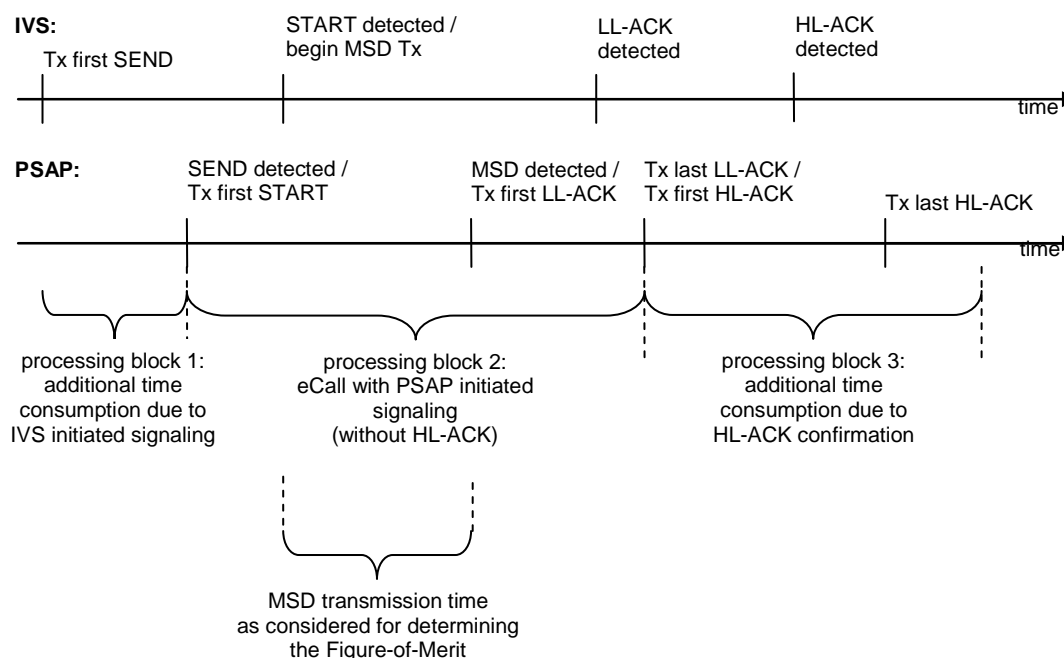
IVS:

Tx first SEND

START detected / begin MSD Tx

LL-ACK detected

HL-ACK detected

time

PSAP:

SEND detected / Tx first START

MSD detected / Tx first LL-ACK

Tx last LL-ACK / Tx first HL-ACK

Tx last HL-ACK

time

processing block 1: additional time consumption due to IVS initiated signaling

processing block 2: eCall with PSAP initiated signaling (without HL-ACK)

processing block 3: additional time consumption due to HL-ACK confirmation

MSD transmission time as considered for determining the Figure-of-Merit